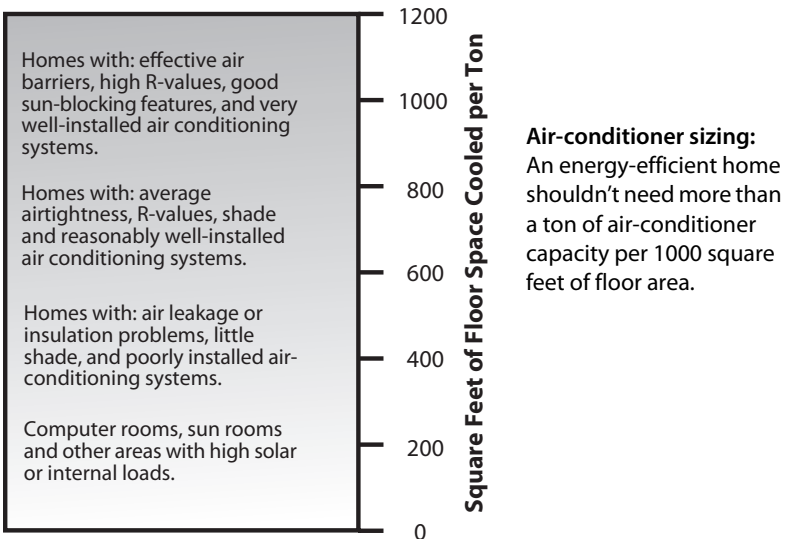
Homes with: effective air barriers, high R-values, good sun-blocking features, and very well-installed air conditioning systems.

Homes with: average airtightness, R-values, shade and reasonably well-installed air conditioning systems.

Homes with: air leakage or insulation problems, little shade, and poorly installed air-conditioning systems.

Computer rooms, sun rooms and other areas with high solar or internal loads.

1200
1000
800
600
400
200
0

Square Feet of Floor Space Cooled per Ton

**Air-conditioner sizing:** An energy-efficient home shouldn't need more than a ton of air-conditioner capacity per 1000 square feet of floor area.